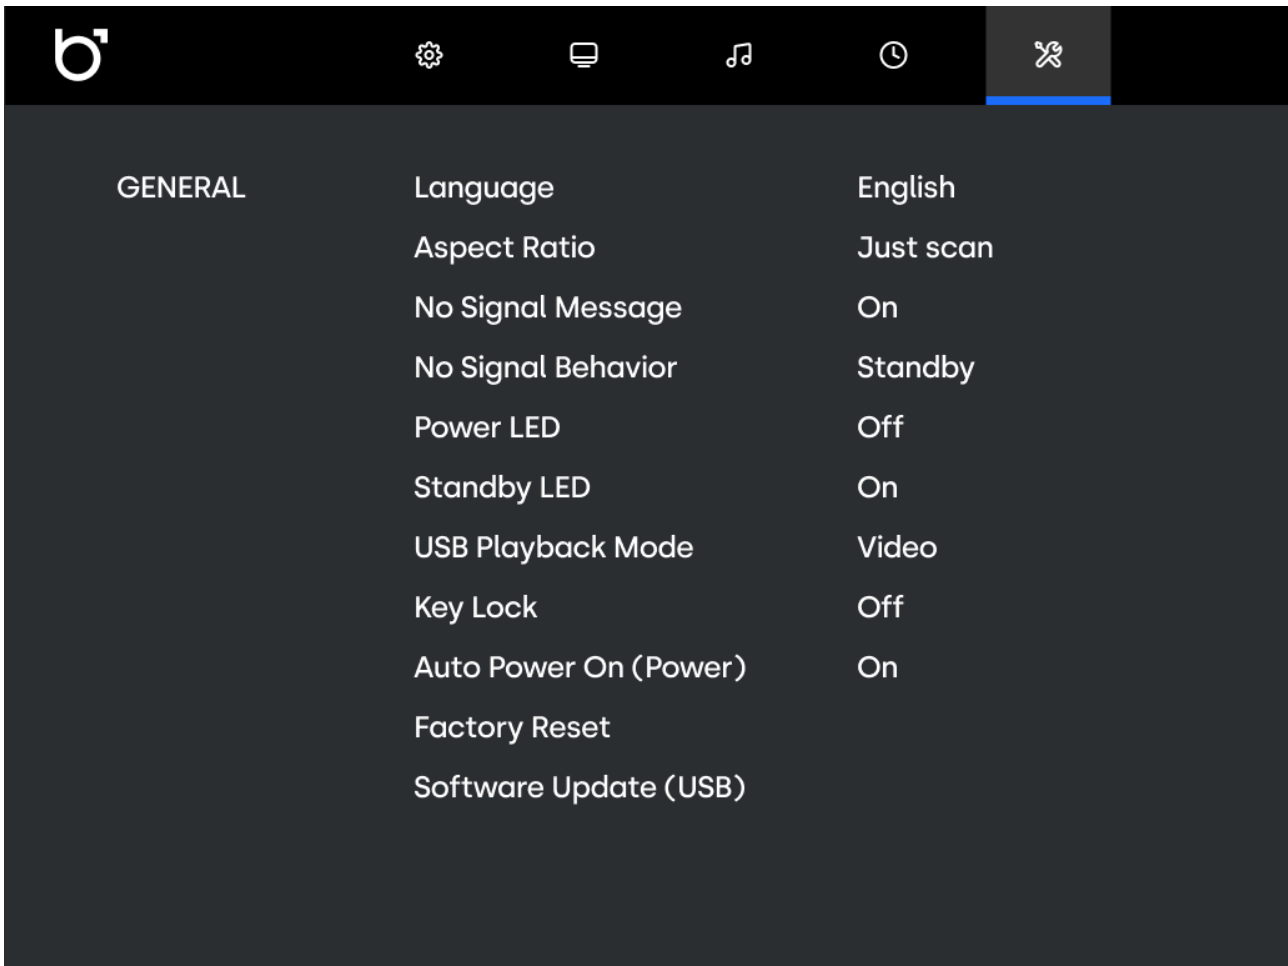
GENERAL

| | |
|---|---|
| Language | English |
| Aspect Ratio | Just scan |
| No Signal Message | On |
| No Signal Behavior | Standby |
| Power LED | Off |
| Standby LED | On |
| USB Playback Mode | Video |
| Key Lock | Off |
| Auto Power On (Power) | On |
| Factory Reset | |
| Software Update (USB) | |